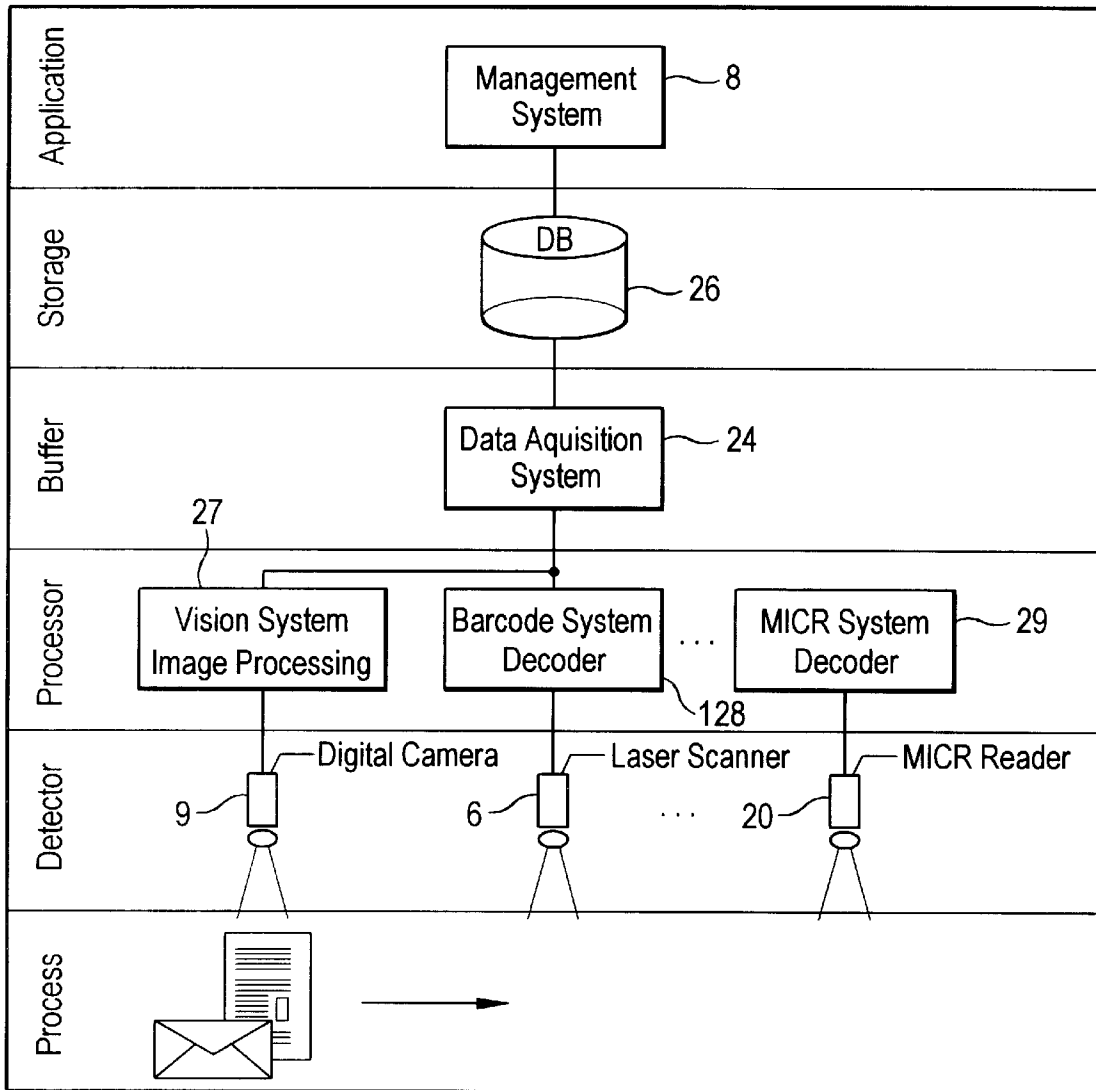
Application
Management System
8

Storage
DB
26

Buffer
Data Aquisition System
24

27
Processor
Vision System Image Processing
Barcode System Decoder
. . .
MICR System Decoder
29
128

Detector
Digital Camera
9
Laser Scanner
6
. . .
MICR Reader
20

Process